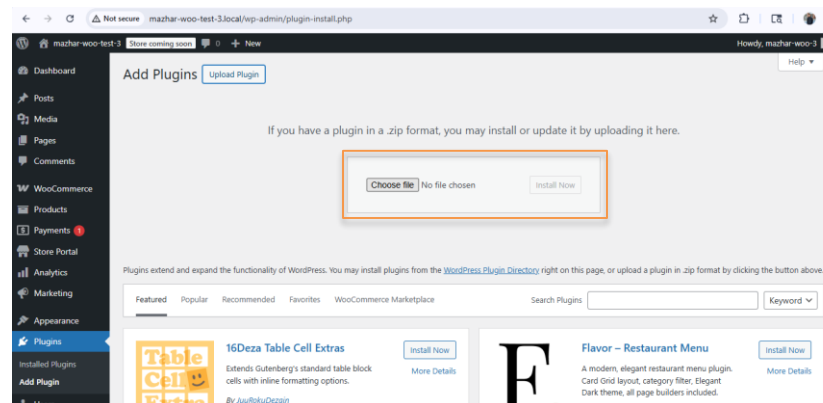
Not secure mazhar-woo-test-3.local/wp-admin/plugin-install.php

mazhar-woo-test-3 Store coming soon 0 + New Howdy, mazhar-woo-3

Help ▾

Dashboard
Posts
Media
Pages
Comments
WooCommerce
Products
Payments 1
Store Portal
Analytics
Marketing
Appearance
Plugins
Installed Plugins
Add Plugin

Add Plugins Upload Plugin

If you have a plugin in a .zip format, you may install or update it by uploading it here.

Choose file No file chosen Install Now

Plugins extend and expand the functionality of WordPress. You may install plugins from the WordPress Plugin Directory right on this page, or upload a plugin in .zip format by clicking the button above.

Featured Popular Recommended Favorites WooCommerce Marketplace Search Plugins Keyword

Table Cell

16Deza Table Cell Extras
Extends Gutenberg's standard table block cells with inline formatting options.
By JuuRokuDezain
Install Now
More Details

F

Flavor – Restaurant Menu
A modern, elegant restaurant menu plugin. Card Grid layout, category filter, Elegant Dark theme, all page builders included.
Install Now
More Details